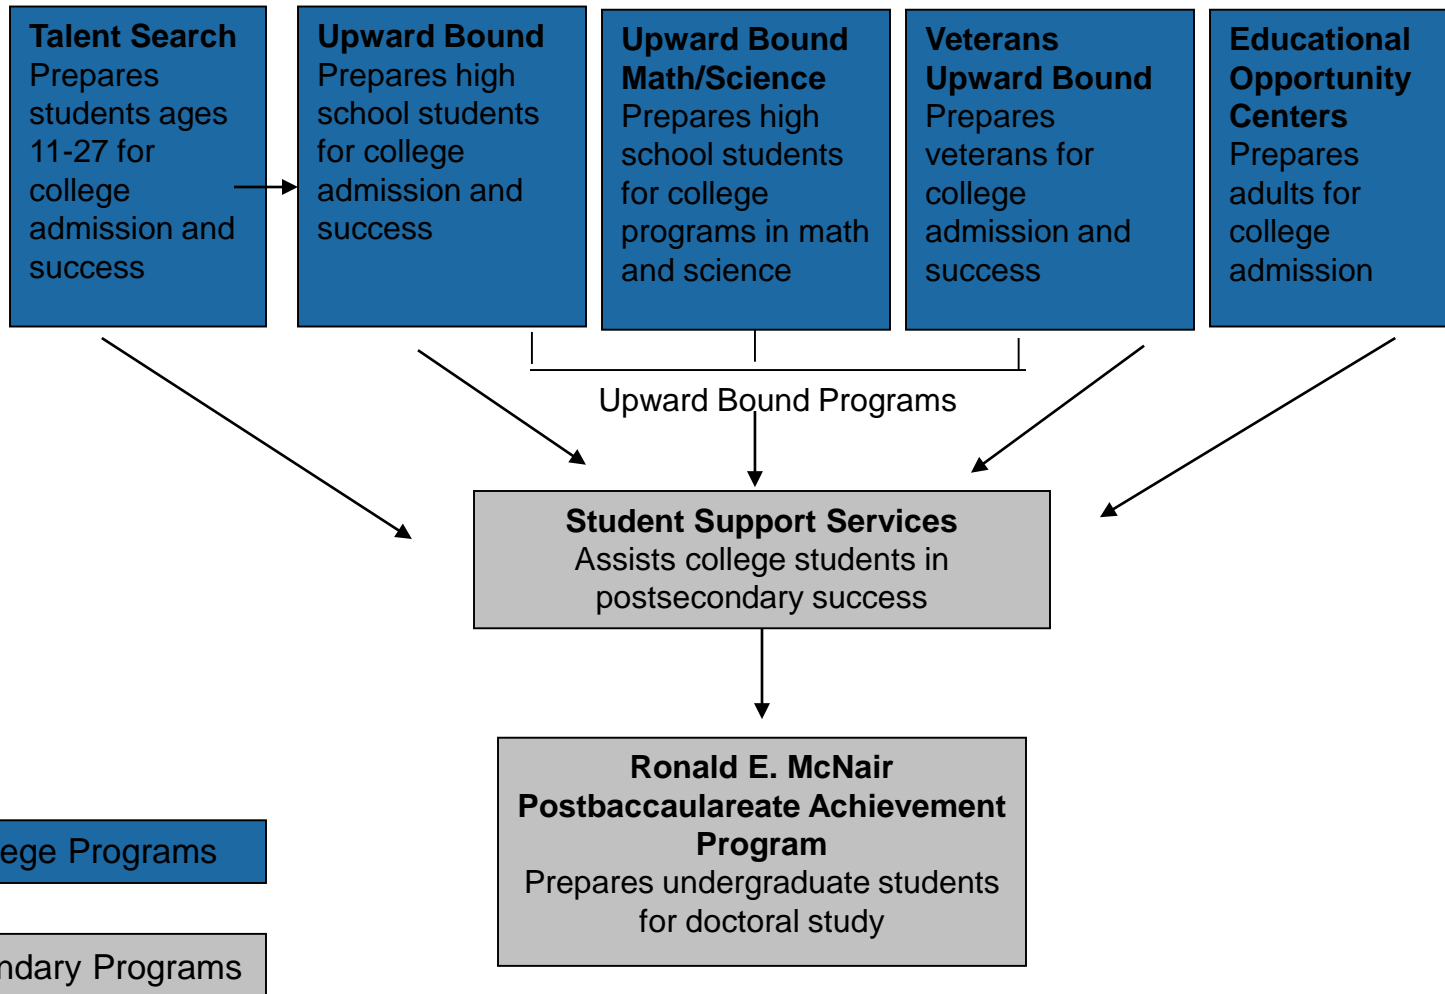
**Talent Search**
Prepares students ages 11-27 for college admission and success

**Upward Bound**
Prepares high school students for college admission and success

**Upward Bound Math/Science**
Prepares high school students for college programs in math and science

**Veterans Upward Bound**
Prepares veterans for college admission and success

**Educational Opportunity Centers**
Prepares adults for college admission

Upward Bound Programs

**Student Support Services**
Assists college students in postsecondary success

**Ronald E. McNair Postbaccaulareate Achievement Program**
Prepares undergraduate students for doctoral study

ege Programs

ndary Programs